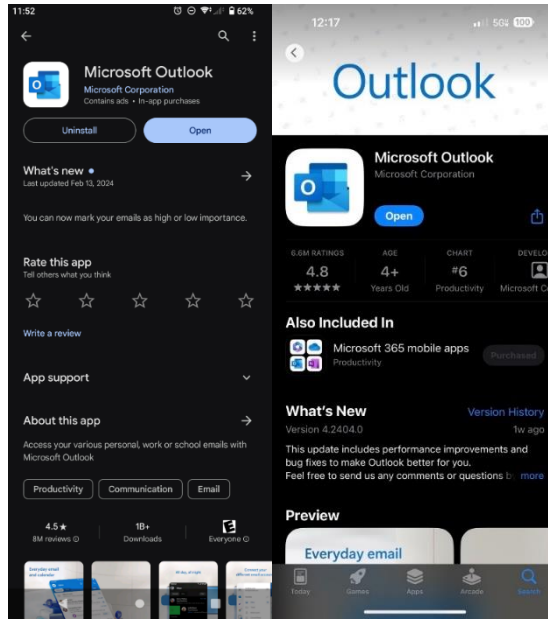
11:52
62%

Microsoft Outlook
Microsoft Corporation
Contains ads • In-app purchases

Uninstall
Open

What's new •
Last updated Feb 13, 2024

You can now mark your emails as high or low importance.

Rate this app
Tell others what you think

Write a review

App support

About this app

Access your various personal, work or school emails with Microsoft Outlook

Productivity
Communication
Email

4.5 ★
8M reviews
1B+
Downloads
Everyone

Everyday email and calendar

12:17
50%

Outlook

Microsoft Outlook
Microsoft Corporation

Open

6.6M RATINGS
4.8
★★★★★
AGE
4+
Years Old
CHART
#6
Productivity
DEVELO
Microsoft Co

Also Included In

Microsoft 365 mobile apps
Productivity
Purchased

What's New
Version History
Version 4.2404.0
1w ago
This update includes performance improvements and bug fixes to make Outlook better for you.
Feel free to send us any comments or questions b
more

Preview

Everyday email

Today
Games
Apps
Arcade
Search